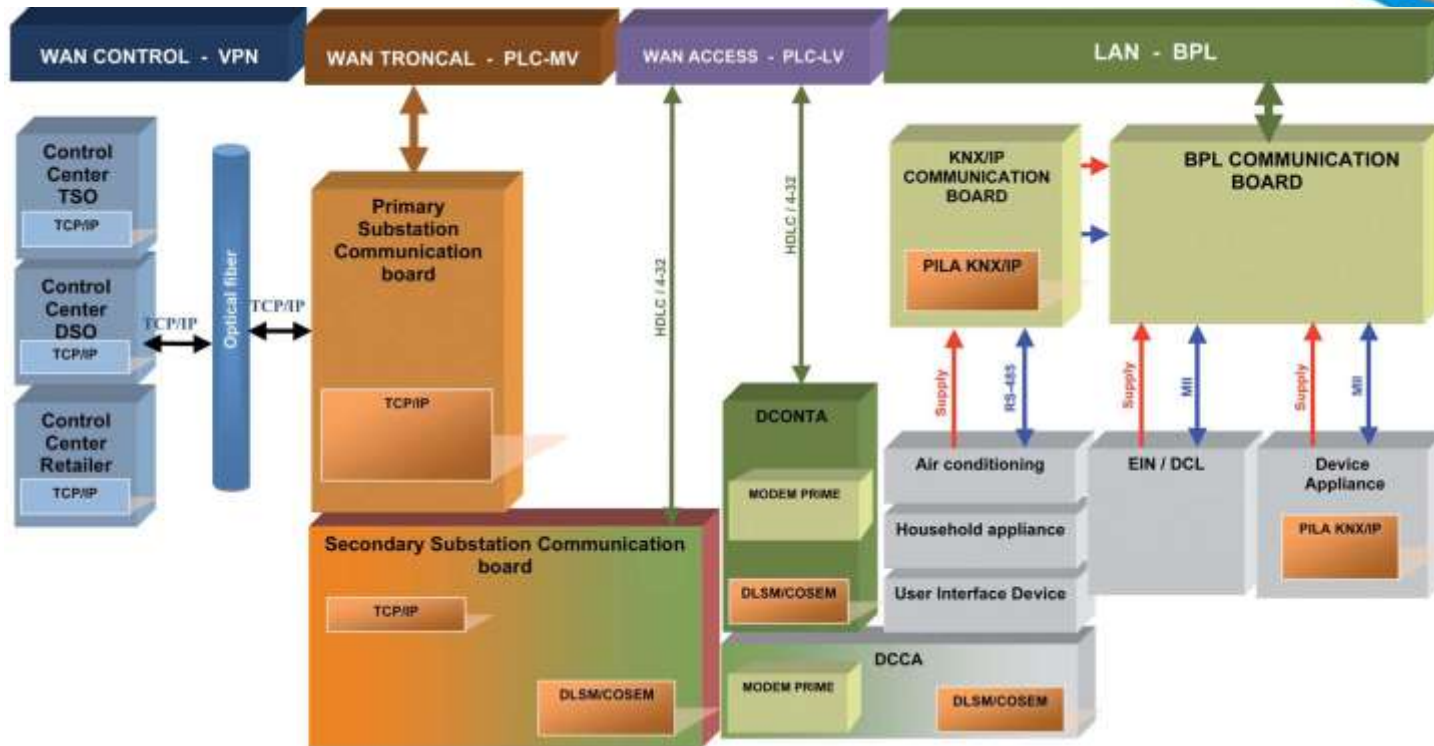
WAN CONTROL - VPN

WAN TRONCAL - PLC-MV

WAN ACCESS - PLC-LV

LAN - BPL

Control Center TSO

TCP/IP

Control Center DSO

TCP/IP

Control Center Retailer

TCP/IP

TCP/IP

Optical fiber

TCP/IP

Primary Substation Communication board

TCP/IP

HDLC / 4-32

HDLC / 4-32

KNX/IP COMMUNICATION BOARD

PILA KNX/IP

BPL COMMUNICATION BOARD

DCONTA

MODEM PRIME

DLSM/COSEM

Supply

RS-485

Supply

MII

Supply

MII

Air conditioning

EIN / DCL

Device Appliance

PILA KNX/IP

Household appliance

User Interface Device

Secondary Substation Communication board

TCP/IP

DLSM/COSEM

DCCA

MODEM PRIME

DLSM/COSEM